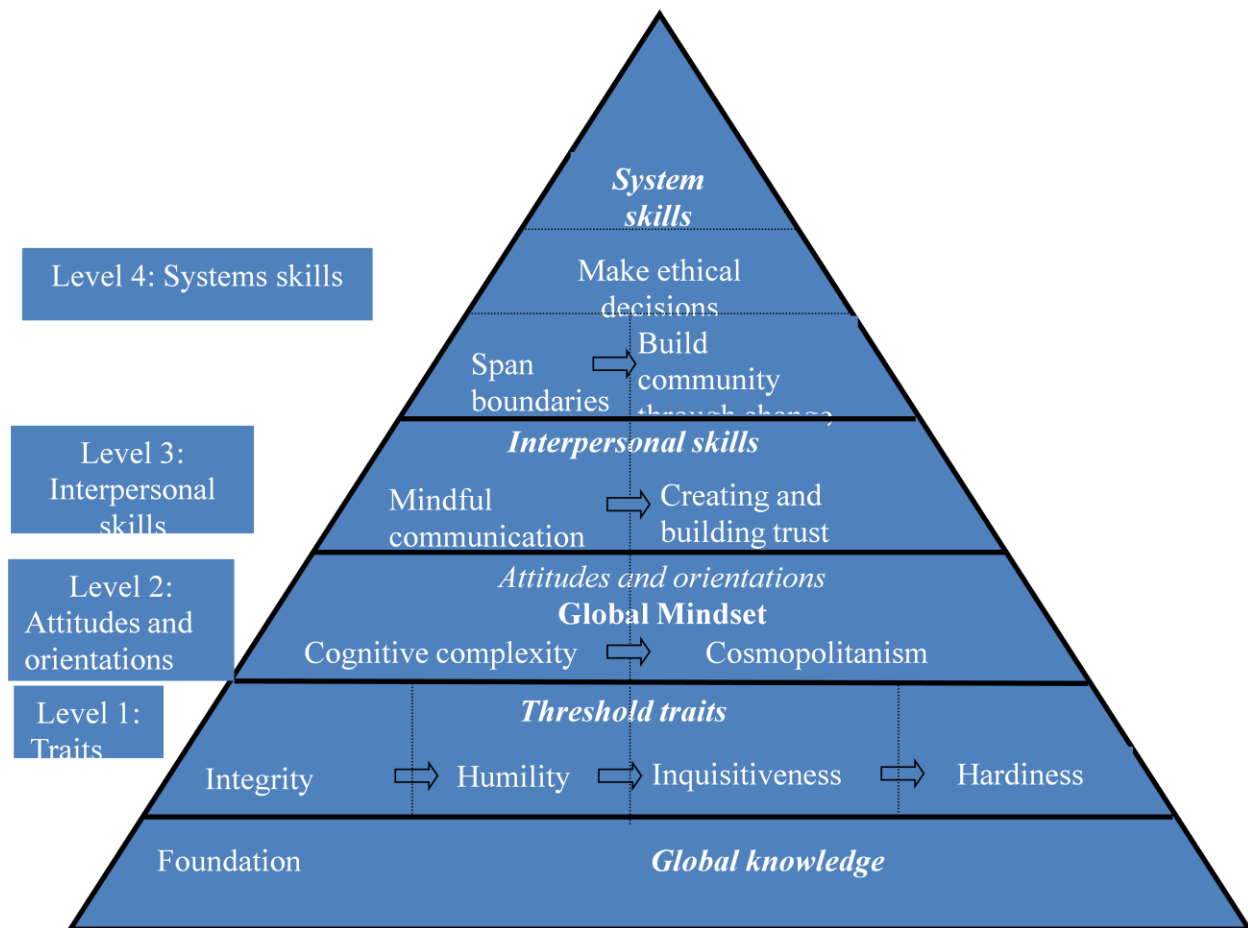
System skills

Level 4: Systems skills

Make ethical decisions

Span boundaries

Build community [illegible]

Level 3: Interpersonal skills

Interpersonal skills

Mindful communication

Creating and building trust

Level 2: Attitudes and orientations

Attitudes and orientations

Global Mindset

Cognitive complexity

Cosmopolitanism

Level 1: Traits

Threshold traits

Integrity

Humility

Inquisitiveness

Hardiness

Foundation

Global knowledge